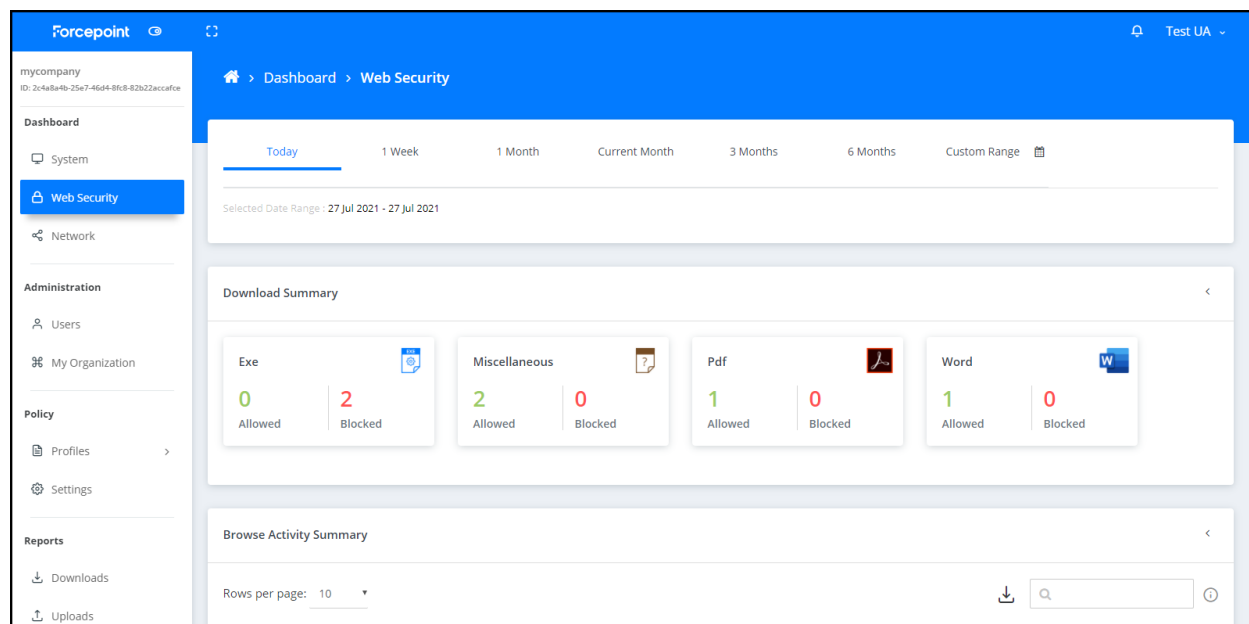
Forcepoint

Test UA

mycompany
ID: 2c4a8a4b-25e7-46d4-8fc8-82b22accafce

Dashboard

System

Web Security

Network

Administration

Users

My Organization

Policy

Profiles

Settings

Reports

Downloads

Uploads

> Dashboard > Web Security

Today | 1 Week | 1 Month | Current Month | 3 Months | 6 Months | Custom Range

Selected Date Range : 27 Jul 2021 - 27 Jul 2021

Download Summary

Exe
0 Allowed
2 Blocked

Miscellaneous
2 Allowed
0 Blocked

Pdf
1 Allowed
0 Blocked

Word
1 Allowed
0 Blocked

Browse Activity Summary

Rows per page: 10